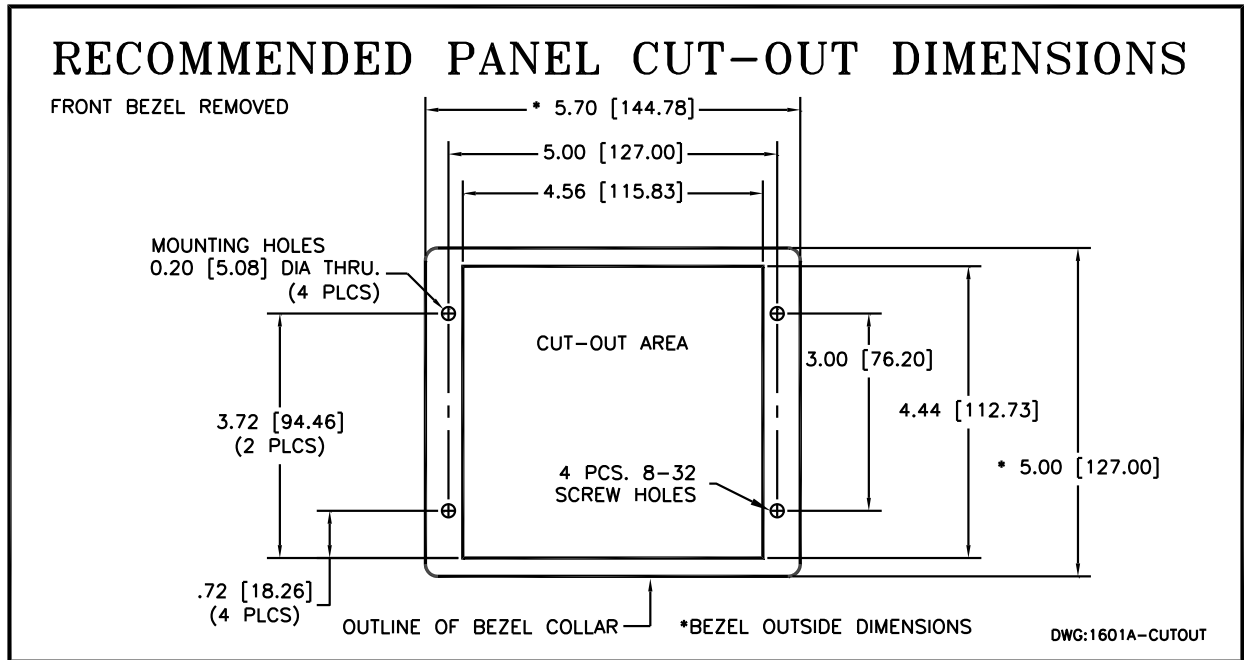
RECOMMENDED PANEL CUT-OUT DIMENSIONS

FRONT BEZEL REMOVED

* 5.70 [144.78]

5.00 [127.00]

4.56 [115.83]

MOUNTING HOLES 0.20 [5.08] DIA THRU. (4 PLCS)

CUT-OUT AREA

3.00 [76.20]

4.44 [112.73]

* 5.00 [127.00]

3.72 [94.46] (2 PLCS)

4 PCS. 8-32 SCREW HOLES

.72 [18.26] (4 PLCS)

OUTLINE OF BEZEL COLLAR

*BEZEL OUTSIDE DIMENSIONS

DWG:1601A-CUTOUT